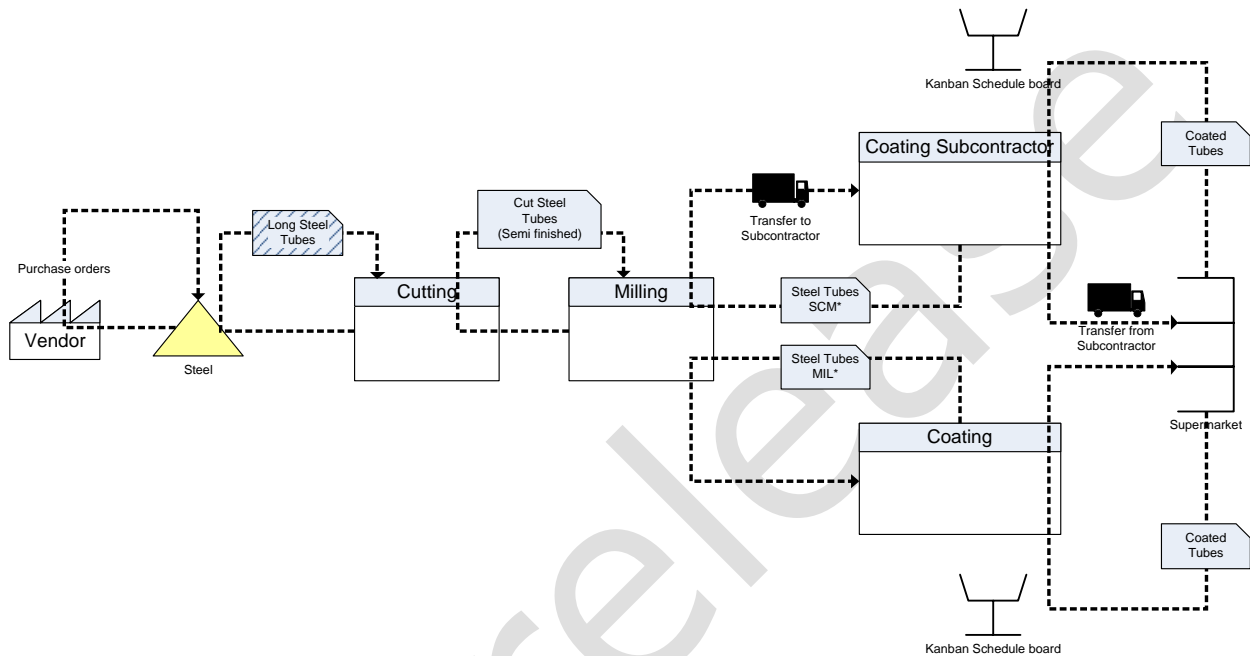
Kanban Schedule board

Coating Subcontractor

Coated Tubes

Cut Steel Tubes (Semi finished)

Long Steel Tubes

Transfer to Subcontractor

Purchase orders

Cutting

Milling

Steel Tubes SCM*

Transfer from Subcontractor

Vendor

Steel

Steel Tubes MIL*

Supermarket

Coating

Coated Tubes

Kanban Schedule board

release